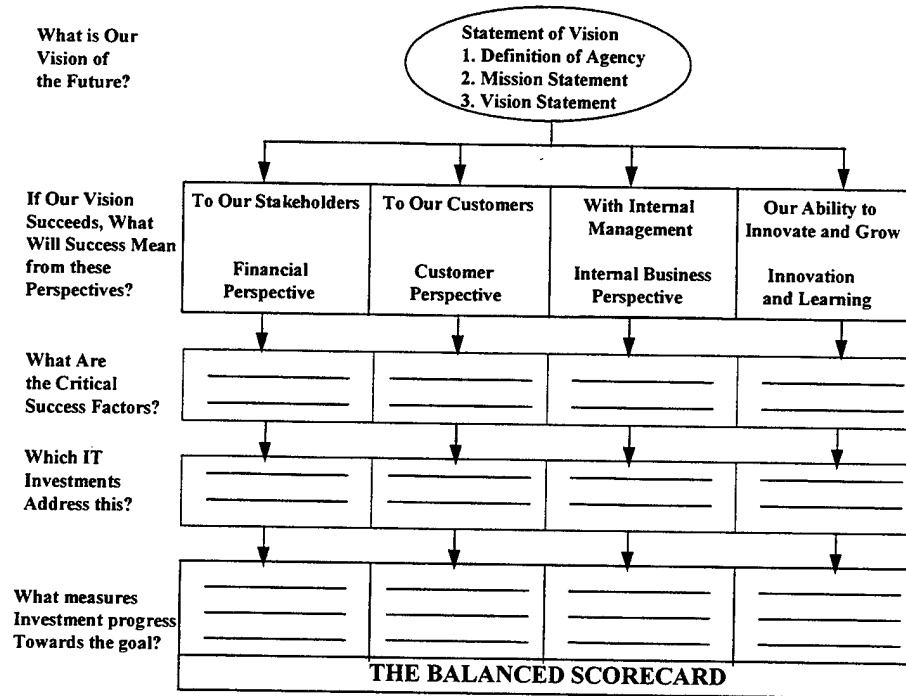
What is Our Vision of the Future?

Statement of Vision
1. Definition of Agency
2. Mission Statement
3. Vision Statement

If Our Vision Succeeds, What Will Success Mean from these Perspectives?

To Our Stakeholders

Financial Perspective

To Our Customers

Customer Perspective

With Internal Management

Internal Business Perspective

Our Ability to Innovate and Grow

Innovation and Learning

What Are the Critical Success Factors?

Which IT Investments Address this?

What measures Investment progress Towards the goal?

THE BALANCED SCORECARD